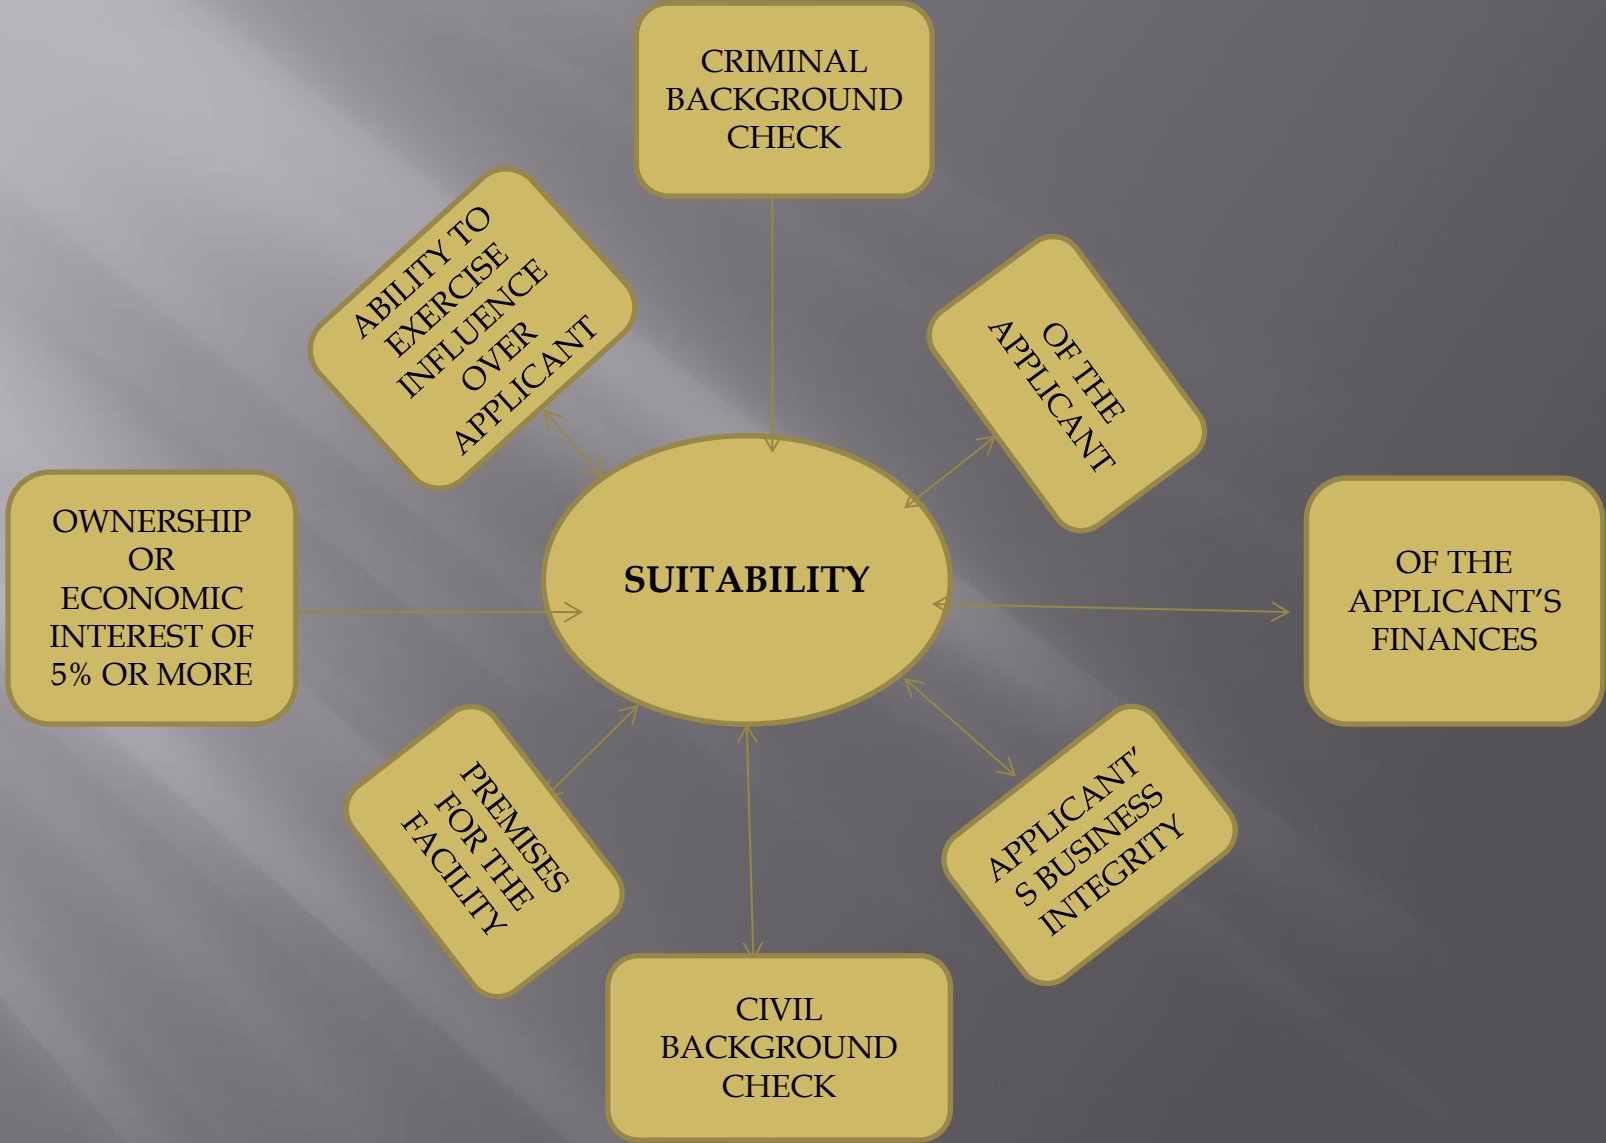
CRIMINAL BACKGROUND CHECK

ABILITY TO EXERCISE INFLUENCE OVER APPLICANT

OF THE APPLICANT

OWNERSHIP OR ECONOMIC INTEREST OF 5% OR MORE

SUITABILITY

OF THE APPLICANT'S FINANCES

PREMISES FOR THE FACILITY

APPLICANT' S BUSINESS INTEGRITY

CIVIL BACKGROUND CHECK